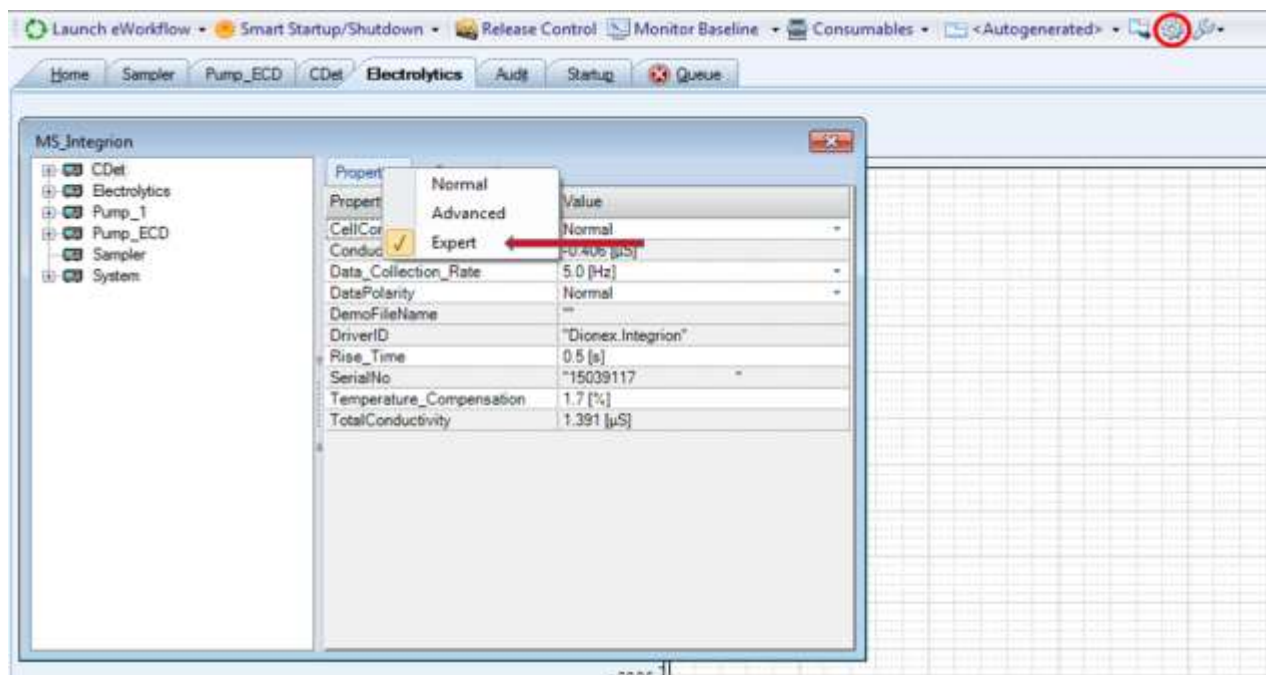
Launch eWorkflow • Smart Startup/Shutdown • Release Control Monitor Baseline • Consumables • <Autogenerated> •

Home | Sampler | Pump_ECD | CDet | Electrolytics | Audit | Startup | Queue

MS_Integrion

CDet
Electrolytics
Pump_1
Pump_ECD
Sampler
System

Propert

Normal
Advanced
Expert

| Propert | Value |
|---|---|
| CellCor | Normal |
| Conduc | -0.406 [µS] |
| Data_Collection_Rate | 5.0 [Hz] |
| DataPolarity | Normal |
| DemoFileName | "" |
| DriverID | "Dionex.Integrion" |
| Rise_Time | 0.5 [s] |
| SerialNo | "15039117 |
| Temperature_Compensation | 1.7 [%] |
| TotalConductivity | 1.391 [µS] |